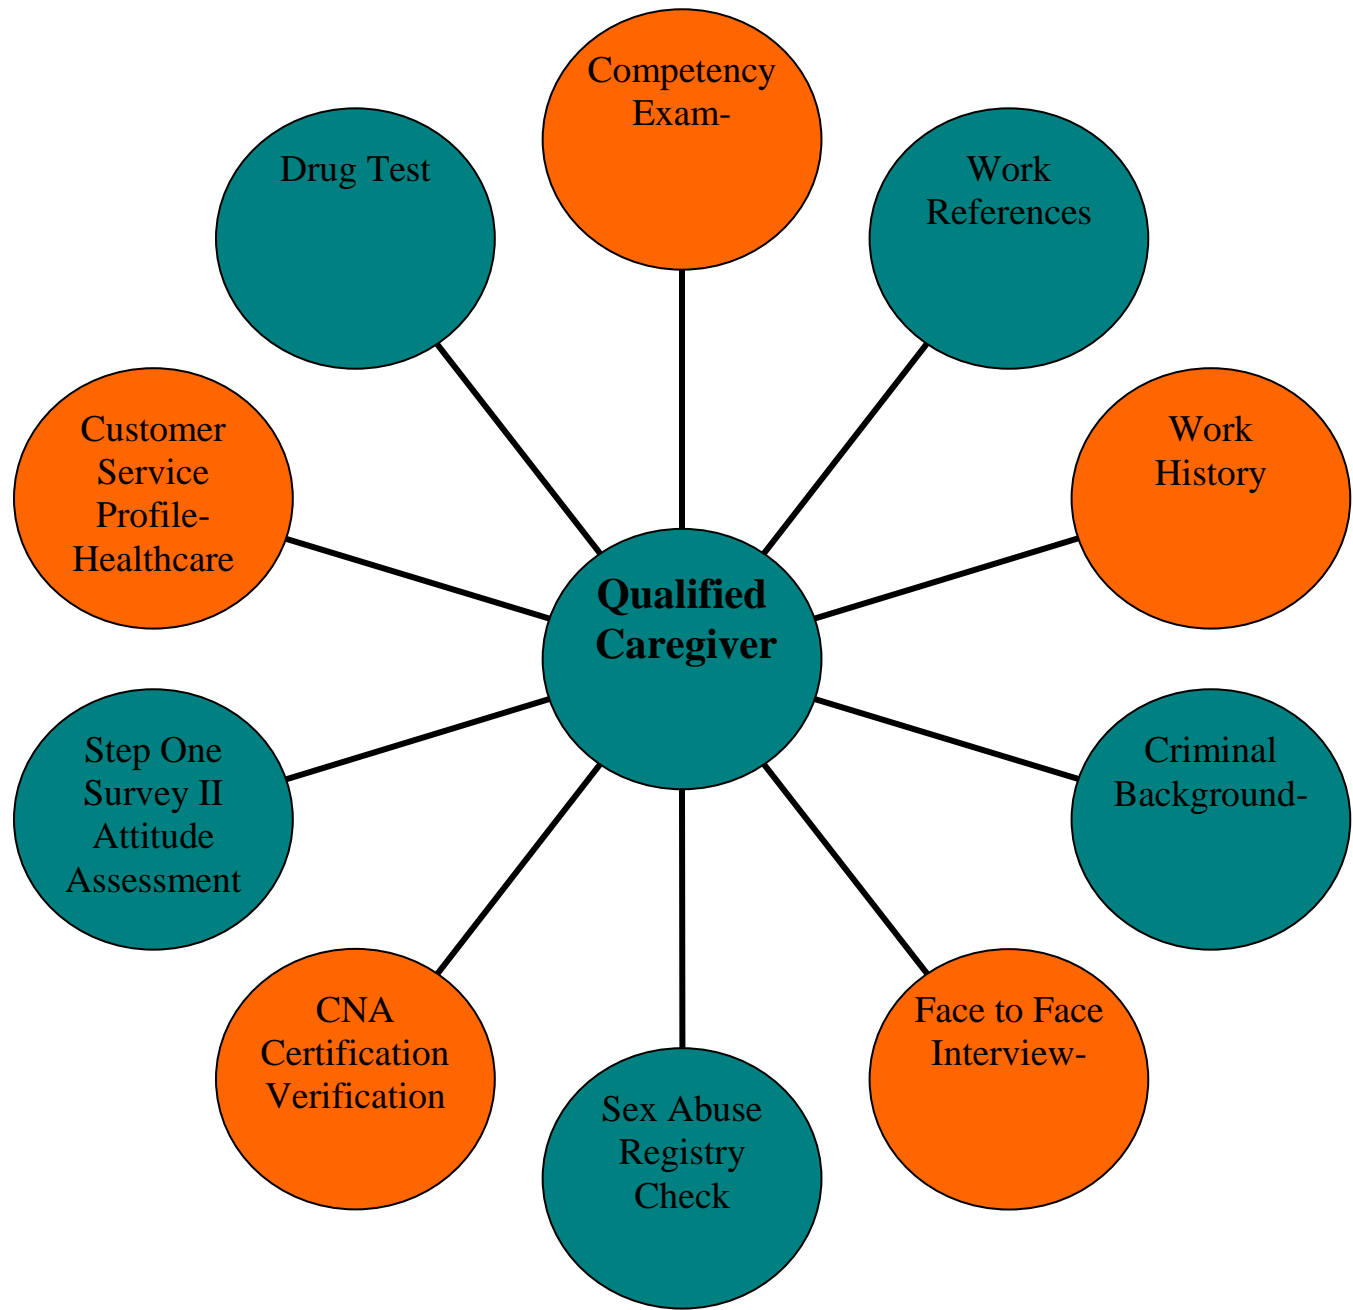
Competency Exam-

Drug Test

Work References

Customer Service Profile-Healthcare

Qualified Caregiver

Work History

Step One Survey II Attitude Assessment

Criminal Background-

CNA Certification Verification

Sex Abuse Registry Check

Face to Face Interview-